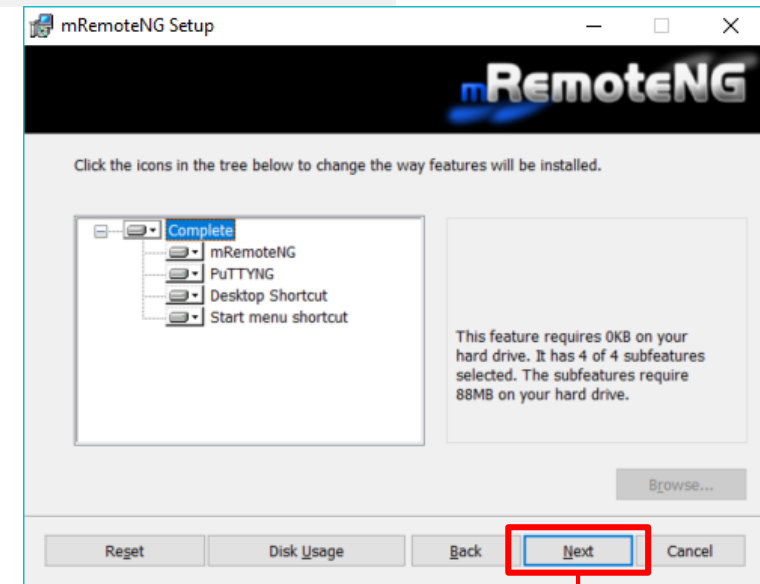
mRemoteNG Setup

mRemoteNG

Click the icons in the tree below to change the way features will be installed.

Complete
mRemoteNG
PuTTYNG
Desktop Shortcut
Start menu shortcut

This feature requires 0KB on your hard drive. It has 4 of 4 subfeatures selected. The subfeatures require 88MB on your hard drive.

Browse...

Reset
Disk Usage
Back
Next
Cancel